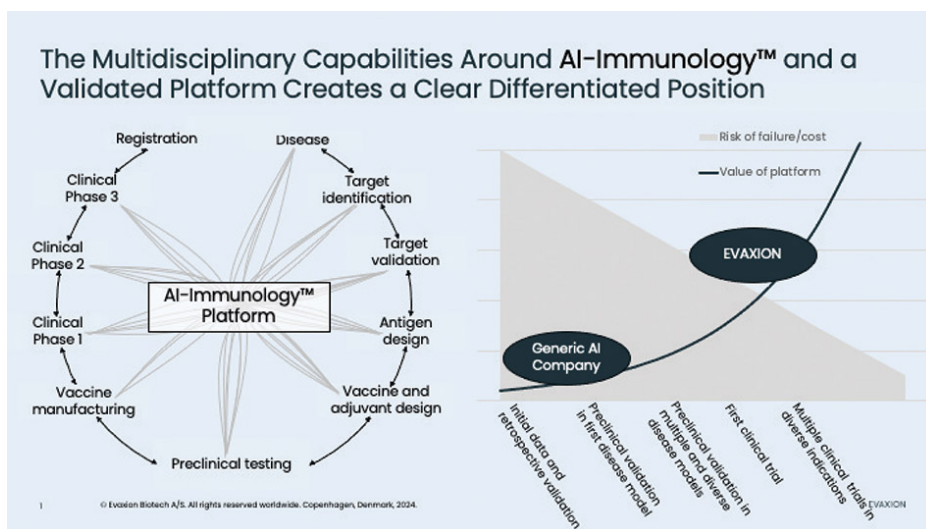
The Multidisciplinary Capabilities Around AI-Immunology™ and a Validated Platform Creates a Clear Differentiated Position

Registration

Disease

Clinical Phase 3

Target identification

Clinical Phase 2

Target validation

AI-Immunology™ Platform

Clinical Phase 1

Antigen design

Vaccine manufacturing

Vaccine and adjuvant design

Preclinical testing

Risk of failure/cost

Value of platform

EVAXION

Generic AI Company

Initial data and retrospective validation

Preclinical validation in first disease model

Preclinical validation in multiple and diverse disease models

First clinical trial

Multiple clinical trials in diverse indications

1

© Evaxion Biotech A/S. All rights reserved worldwide. Copenhagen, Denmark, 2024.

EVAXION